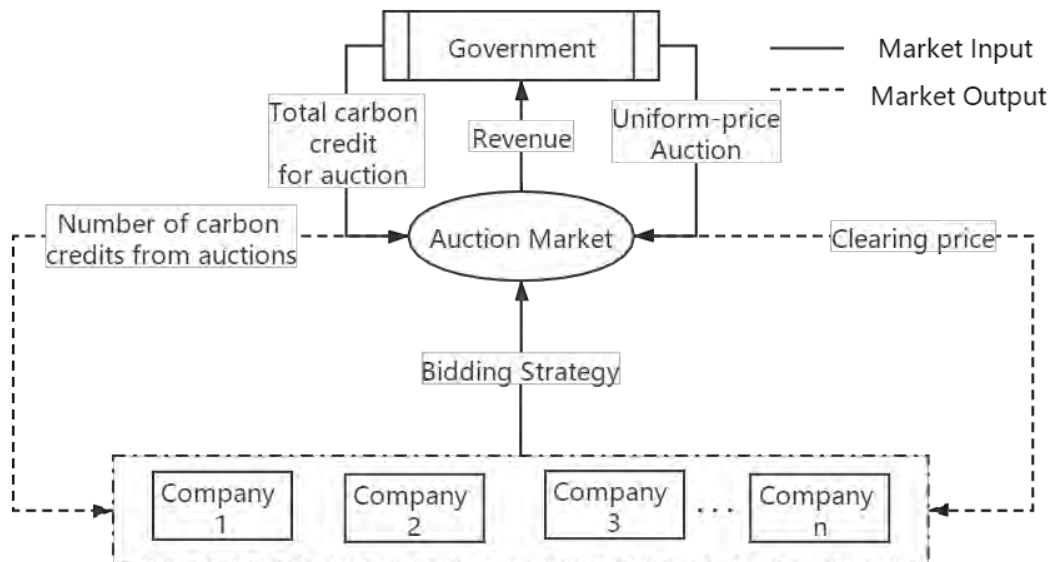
Government

Market Input

Market Output

Total carbon credit for auction

Revenue

Uniform-price Auction

Number of carbon credits from auctions

Auction Market

Clearing price

Bidding Strategy

Company 1

Company 2

Company 3

. . .

Company n